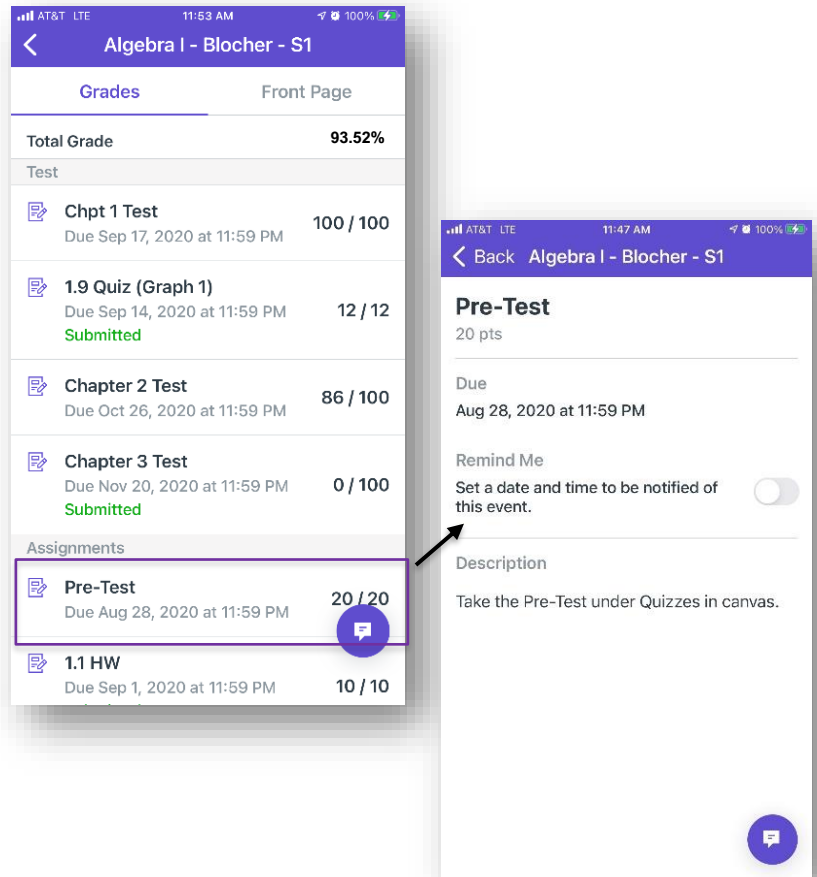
AT&T LTE 11:53 AM 100%

Algebra I - Blocher - S1

Grades

Front Page

Total Grade 93.52%

Test

Chpt 1 Test
Due Sep 17, 2020 at 11:59 PM
100 / 100

1.9 Quiz (Graph 1)
Due Sep 14, 2020 at 11:59 PM
Submitted
12 / 12

Chapter 2 Test
Due Oct 26, 2020 at 11:59 PM
86 / 100

Chapter 3 Test
Due Nov 20, 2020 at 11:59 PM
Submitted
0 / 100

Assignments

Pre-Test
Due Aug 28, 2020 at 11:59 PM
20 / 20

1.1 HW
Due Sep 1, 2020 at 11:59 PM
10 / 10

AT&T LTE 11:47 AM 100%

Back Algebra I - Blocher - S1

Pre-Test
20 pts

Due
Aug 28, 2020 at 11:59 PM

Remind Me
Set a date and time to be notified of this event.

Description
Take the Pre-Test under Quizzes in canvas.